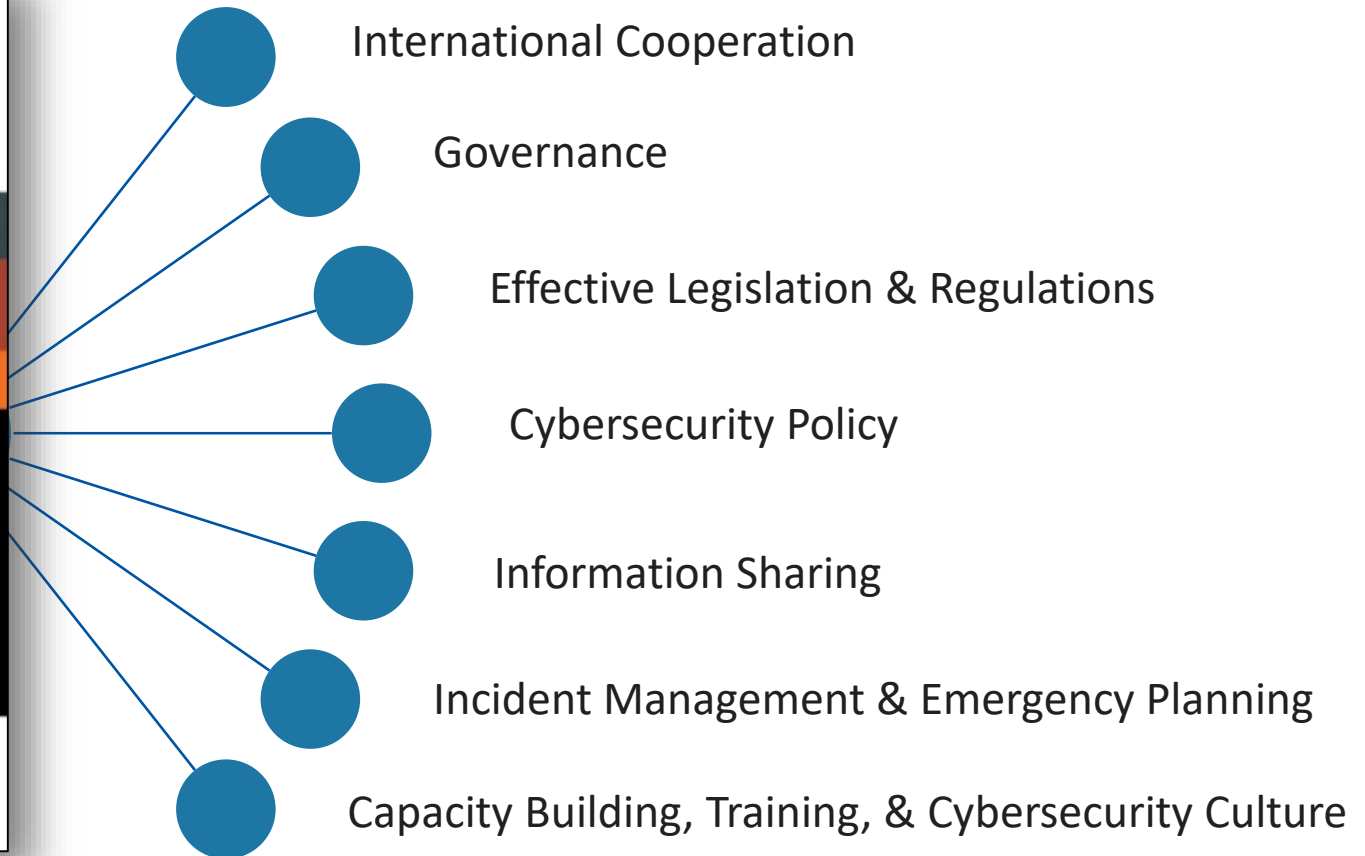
International Cooperation

Governance

Effective Legislation & Regulations

Cybersecurity Policy

Information Sharing

Incident Management & Emergency Planning

Capacity Building, Training, & Cybersecurity Culture